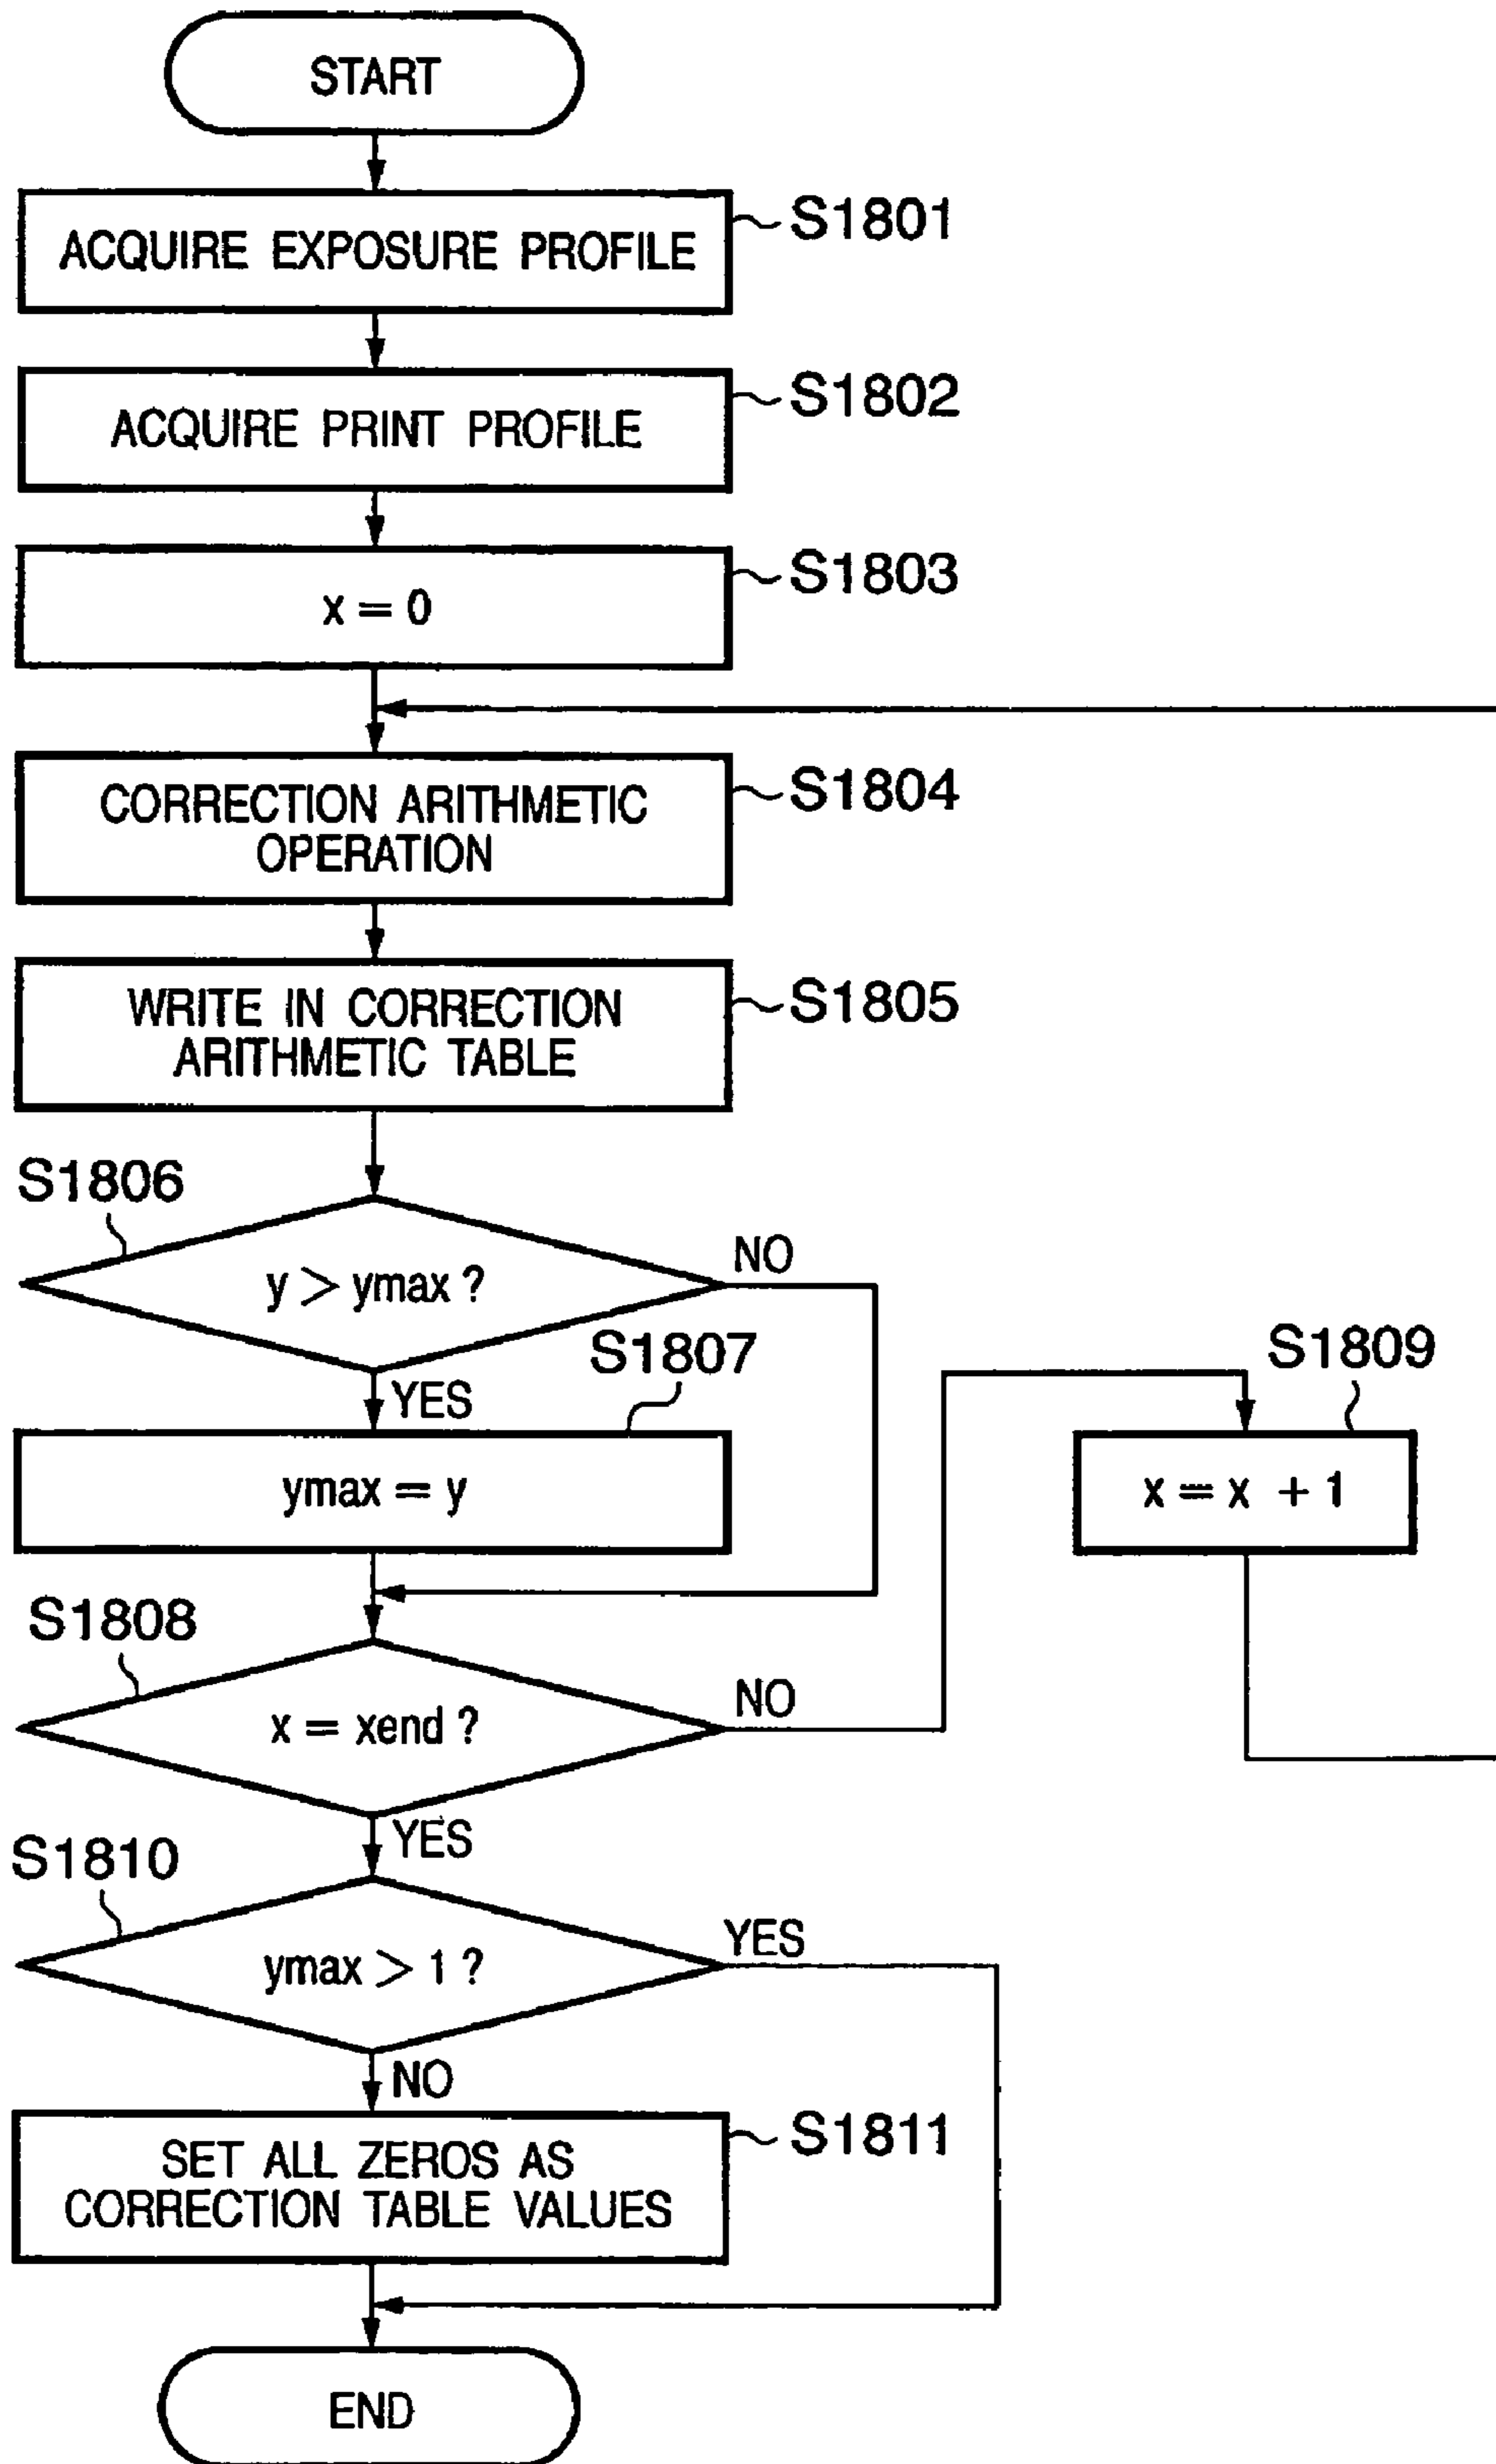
START

ACQUIRE EXPOSURE PROFILE
S1801

ACQUIRE PRINT PROFILE
S1802

$x = 0$
S1803

CORRECTION ARITHMETIC OPERATION
S1804

WRITE IN CORRECTION ARITHMETIC TABLE
S1805

S1806
$y > ymax$ ?
NO
YES

S1807
$ymax = y$

S1809
$x = x + 1$

S1808
$x = xend$ ?
NO
YES

S1810
$ymax > 1$ ?
YES
NO

SET ALL ZEROS AS CORRECTION TABLE VALUES
S1811

END